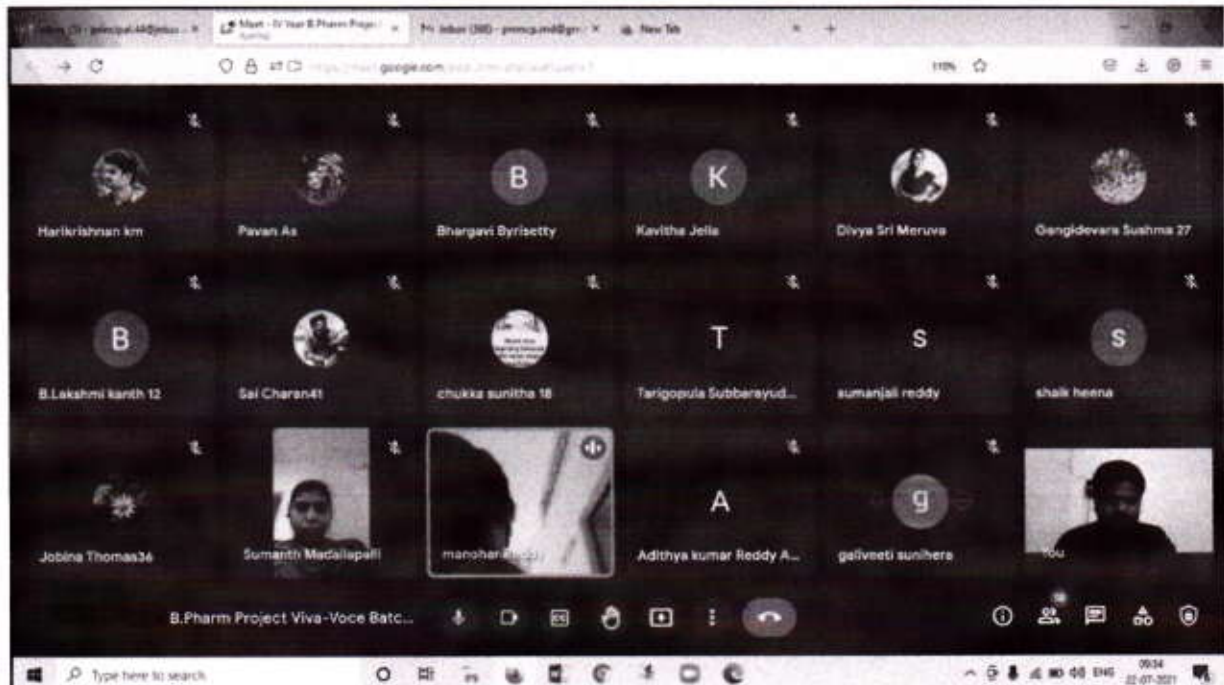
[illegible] principal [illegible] Meet - IV Year B.Pharm Proje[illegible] Inbox (380) - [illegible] New Tab

google.com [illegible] 110%

B K

Harikrishnan km Pavan As Bhargavi Byrisetty Kavitha Jella Divya Sri Meruva Gangidevara Sushma 27

B T S S

B.Lakshmi kanth 12 Sai Charan41 chukka sunitha 18 Tarigopula Subbarayud... sumanjali reddy shaik heena

A g

Jobina Thomas36 Sumanth Madallapalli manohar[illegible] Adithya kumar Reddy A... galiveeti sunihera You

B.Pharm Project Viva-Voce Batc...

Type here to search

ENG 09:34 22-07-2021